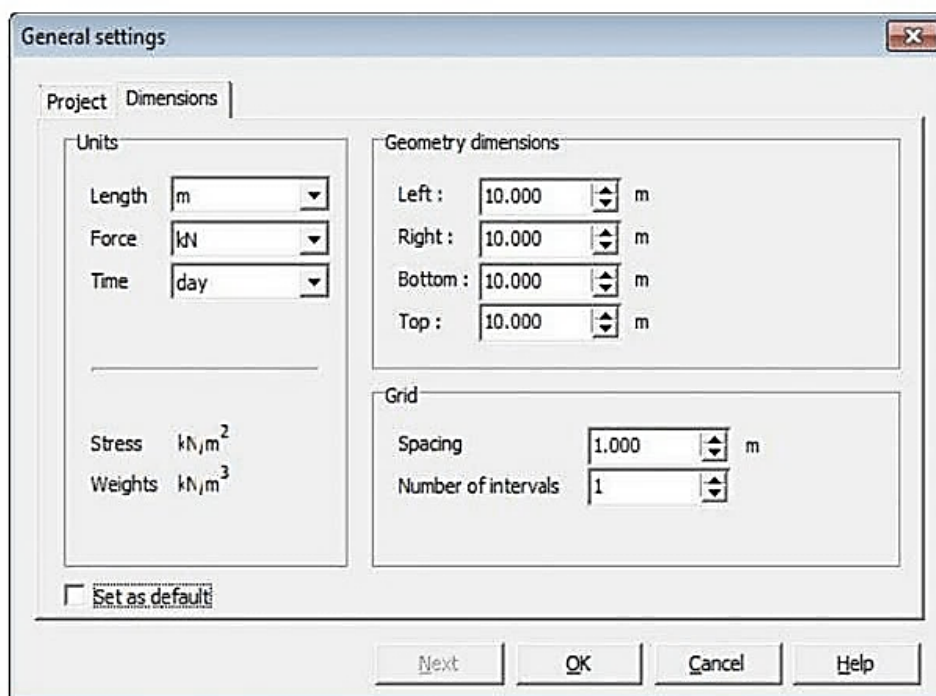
General settings

Project Dimensions

Units

Length m

Force kN

Time day

Stress $kN/m^2$

Weights $kN/m^3$

Geometry dimensions

Left : 10.000 m

Right : 10.000 m

Bottom : 10.000 m

Top : 10.000 m

Grid

Spacing 1.000 m

Number of intervals 1

Set as default

Next OK Cancel Help